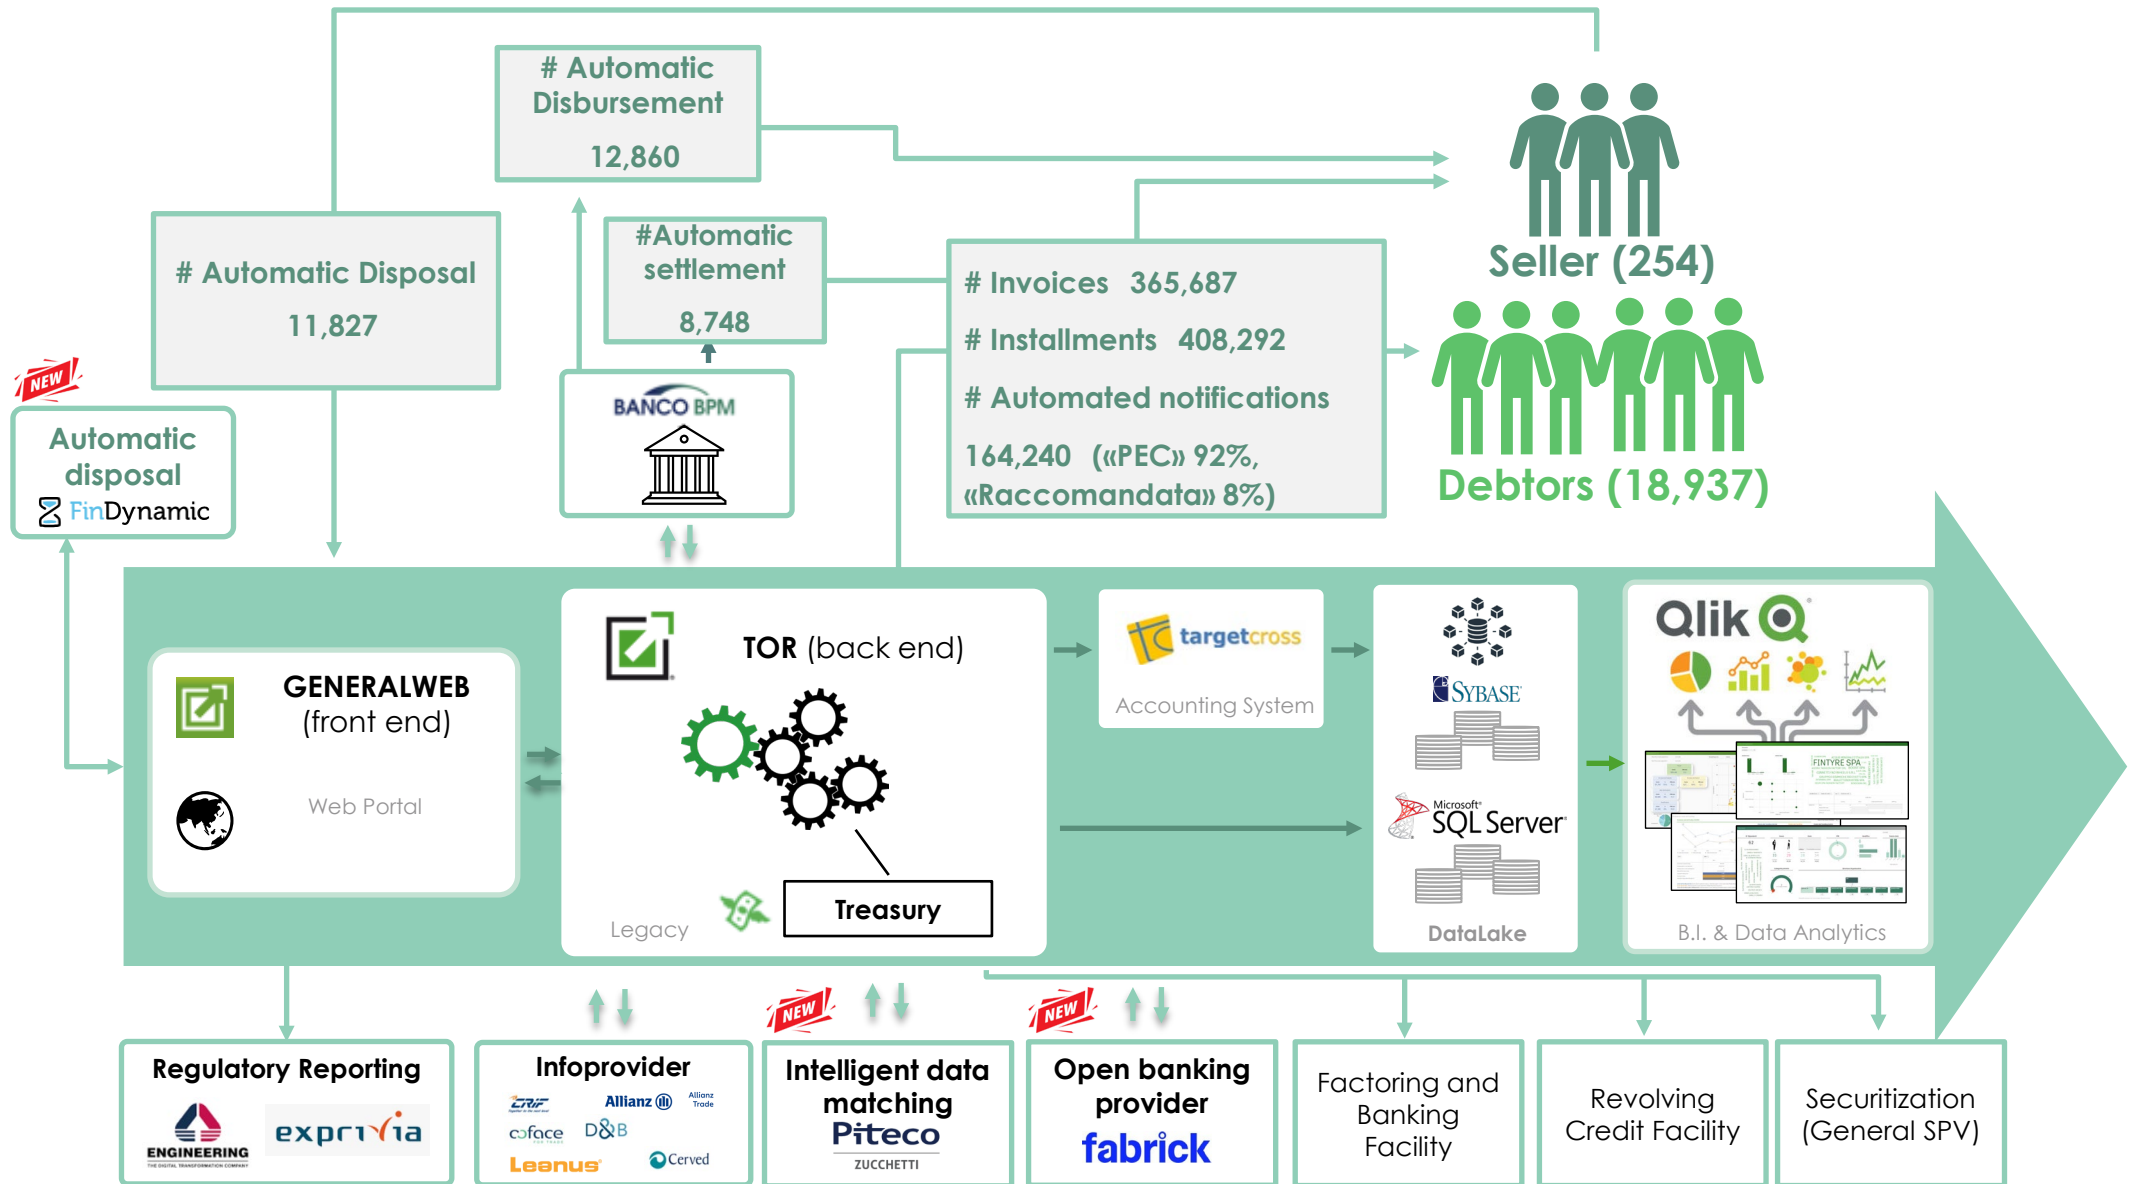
# Automatic Disbursement
12,860

# Automatic Disposal
11,827

#Automatic settlement
8,748

# Invoices 365,687
# Installments 408,292
# Automated notifications
164,240 («PEC» 92%, «Raccomandata» 8%)

Seller (254)

Debtors (18,937)

NEW
Automatic disposal
FinDynamic

BANCO BPM

GENERALWEB (front end)
Web Portal

TOR (back end)
Legacy
Treasury

targetcross
Accounting System

SYBASE
Microsoft SQL Server
DataLake

Qlik
FINTYRE SPA
B.I. & Data Analytics

Regulatory Reporting
ENGINEERING
THE DIGITAL TRANSFORMATION COMPANY
exprivia

Infoprovider
CRIF
Allianz
Allianz Trade
coface
D&B
Leanus
Cerved

NEW
Intelligent data matching
Piteco
ZUCCHETTI

NEW
Open banking provider
fabrick

Factoring and Banking Facility

Revolving Credit Facility

Securitization (General SPV)